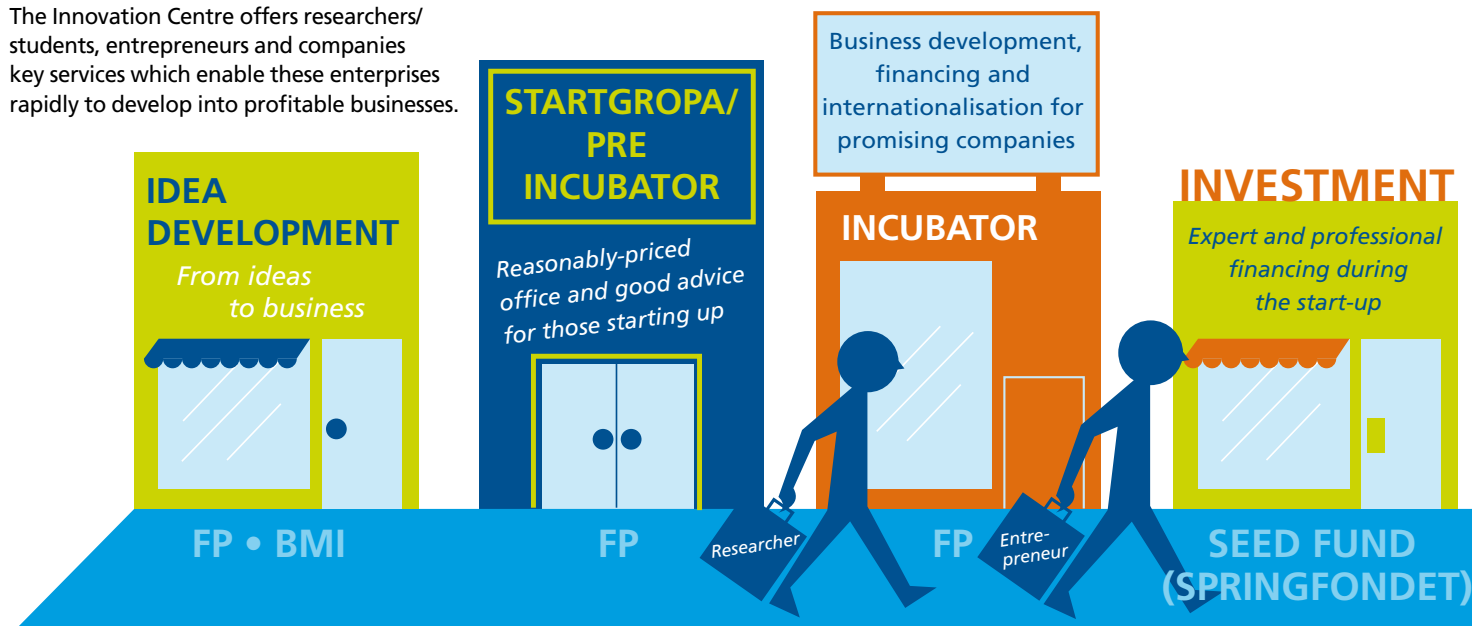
The Innovation Centre offers researchers/ students, entrepreneurs and companies key services which enable these enterprises rapidly to develop into profitable businesses.

IDEA DEVELOPMENT
From ideas to business

STARTGROPA/ PRE INCUBATOR
Reasonably-priced office and good advice for those starting up

Business development, financing and internationalisation for promising companies

INCUBATOR

INVESTMENT
Expert and professional financing during the start-up

FP • BMI

FP

Researcher

FP

Entrepreneur

SEED FUND (SPRINGFONDET)